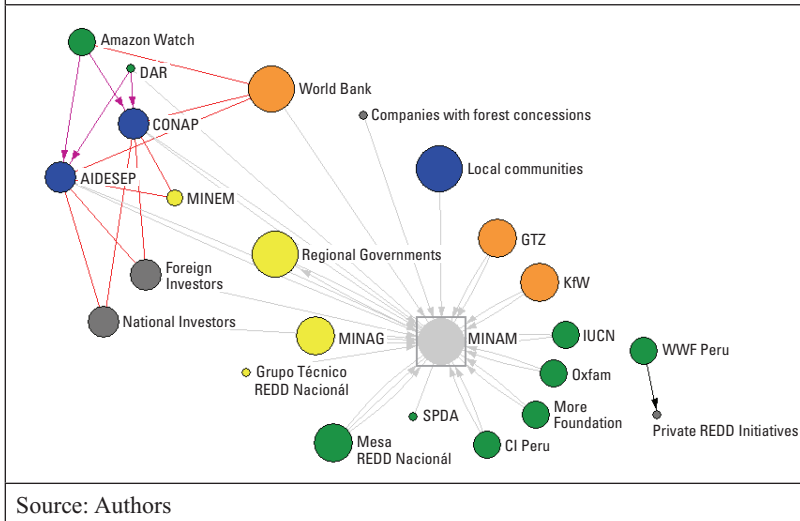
Amazon Watch
DAR
World Bank
CONAP
Companies with forest concessions
AIDESEP
Local communities
MINEM
Regional Governments
GTZ
Foreign Investors
KfW
National Investors
MINAG
MINAM
IUCN
WWF Peru
Grupo Técnico REDD Nacionál
Oxfam
SPDA
More Foundation
Private REDD Initiatives
Mesa REDD Nacionál
CI Peru

Source: Authors